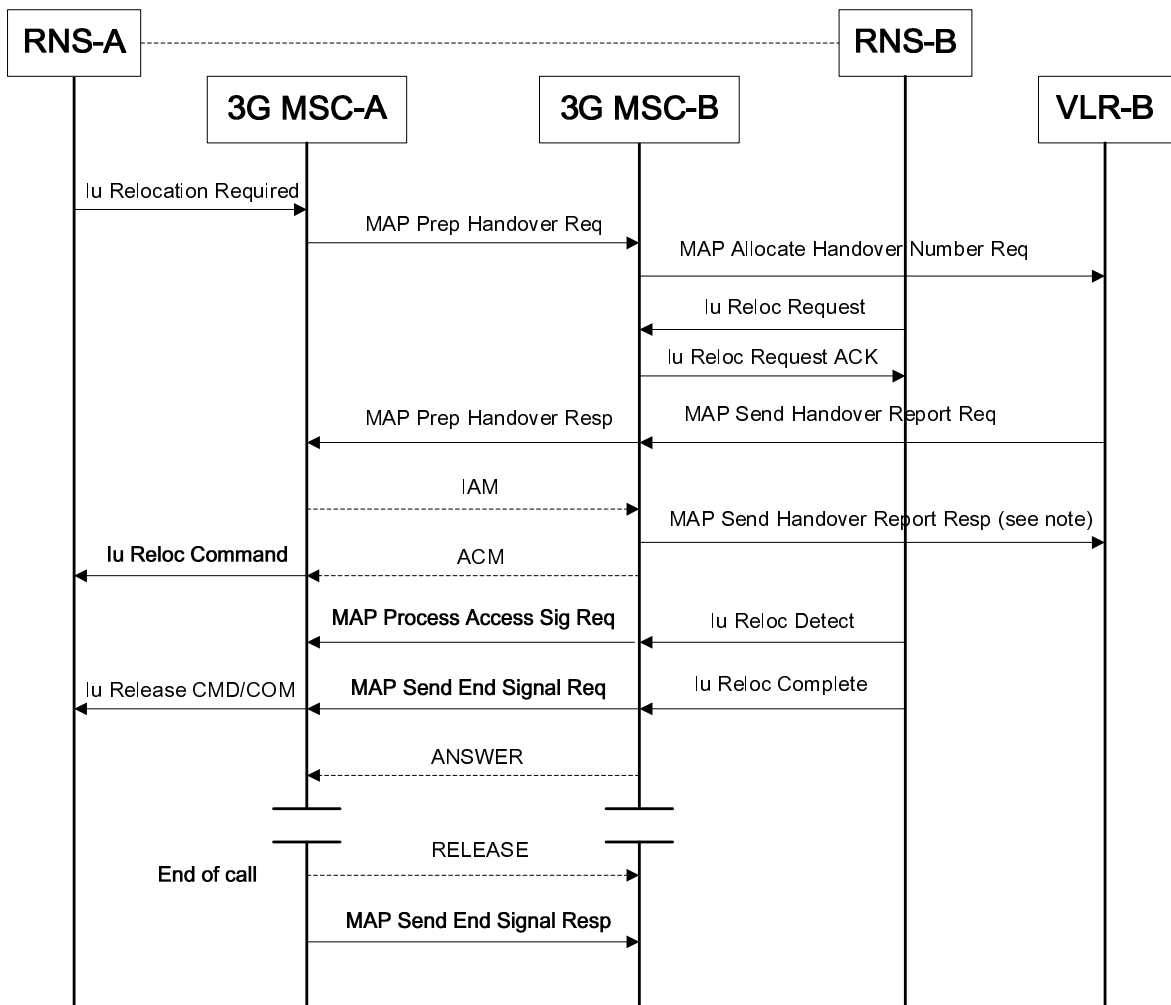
RNS-A
RNS-B
3G MSC-A
3G MSC-B
VLR-B

Iu Relocation Required
MAP Prep Handover Req
MAP Allocate Handover Number Req
Iu Reloc Request
Iu Reloc Request ACK
MAP Prep Handover Resp
MAP Send Handover Report Req
IAM
MAP Send Handover Report Resp (see note)
Iu Reloc Command
ACM
MAP Process Access Sig Req
Iu Reloc Detect
Iu Release CMD/COM
MAP Send End Signal Req
Iu Reloc Complete
ANSWER
RELEASE
End of call
MAP Send End Signal Resp